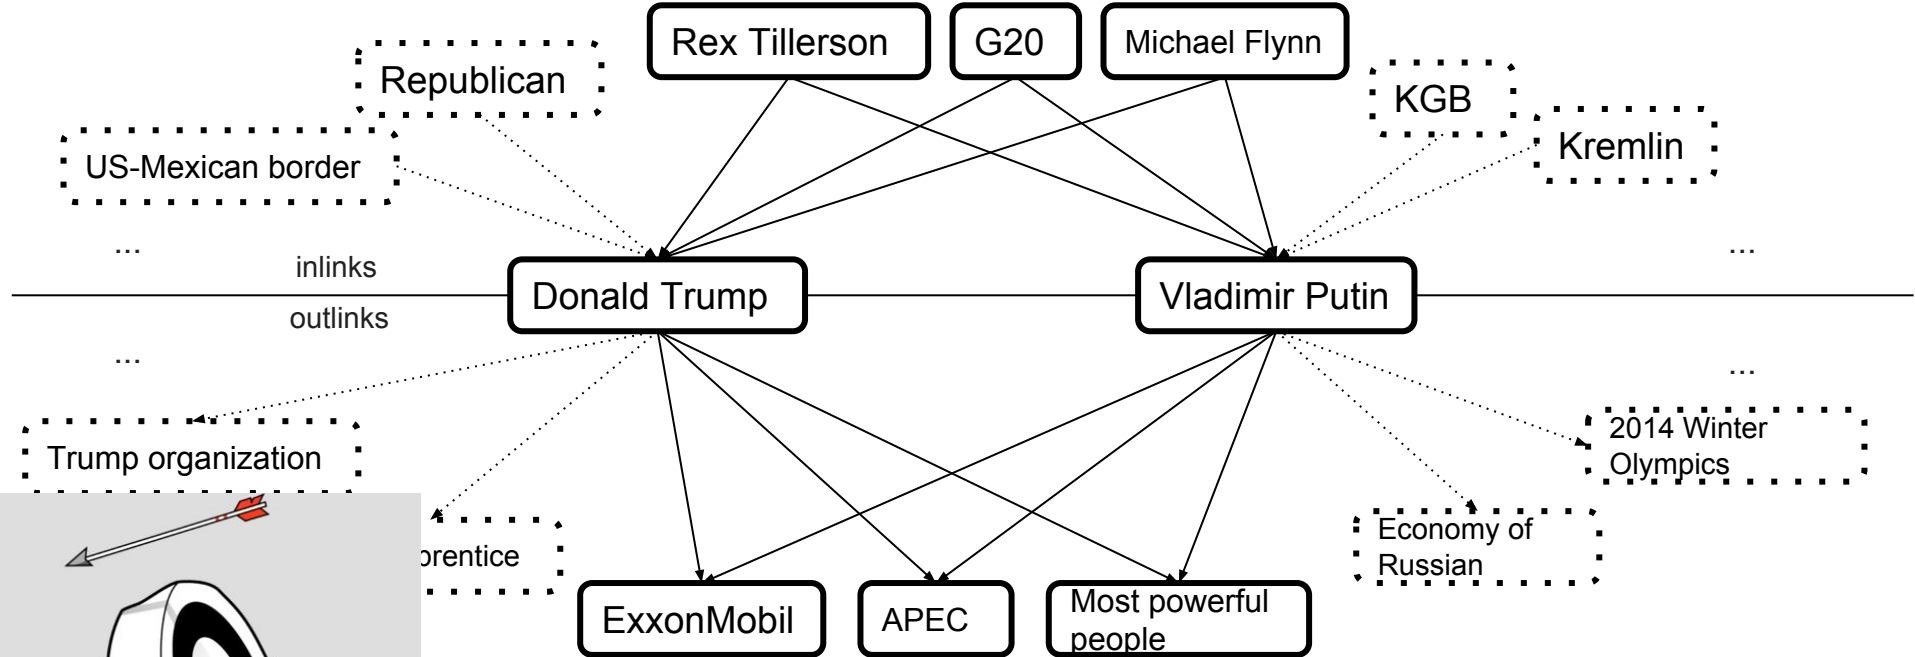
Rex Tillerson

G20

Michael Flynn

Republican

KGB

Kremlin

US-Mexican border

...

inlinks

...

Donald Trump

Vladimir Putin

outlinks

...

...

Trump organization

2014 Winter Olympics

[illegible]prentice

Economy of Russian

ExxonMobil

APEC

Most powerful people